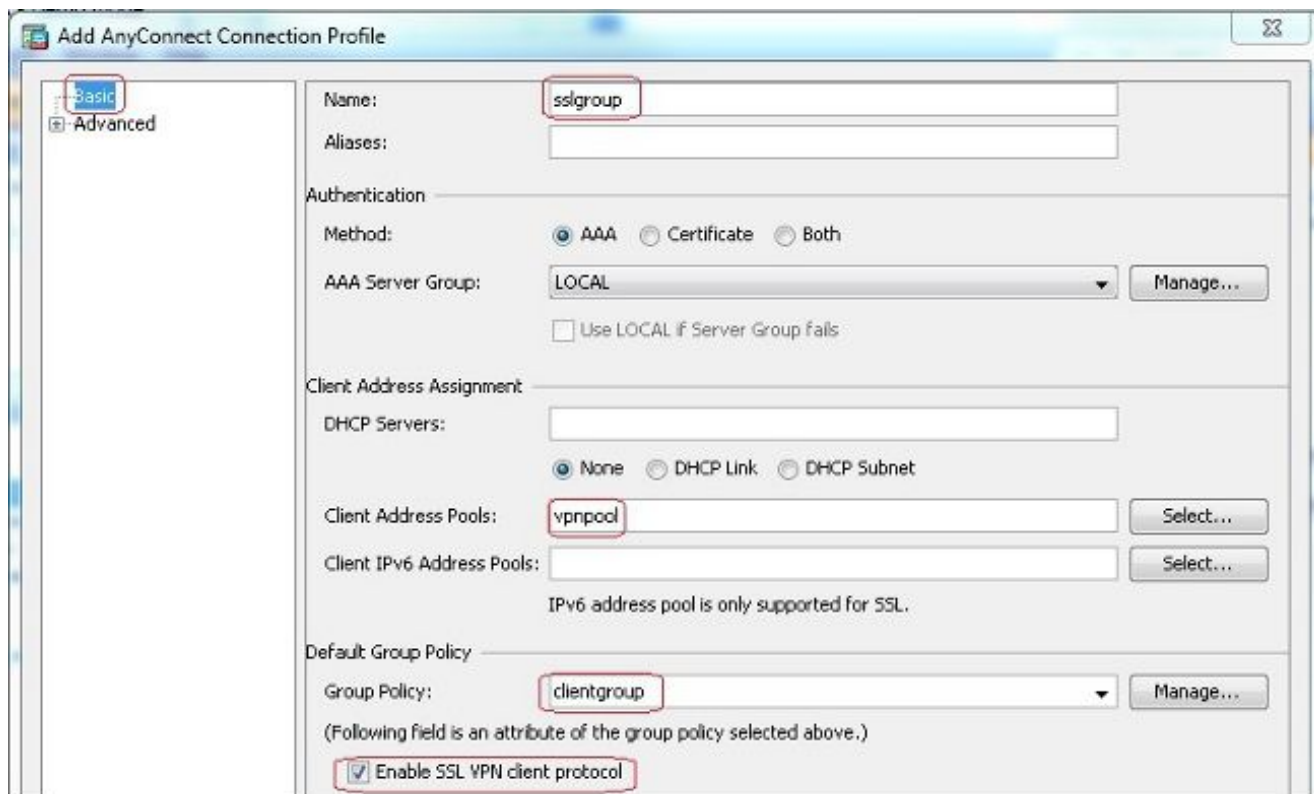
Add AnyConnect Connection Profile

Basic
Advanced

Name: sslgroup
Aliases:

Authentication
Method: AAA Certificate Both
AAA Server Group: LOCAL Manage...
Use LOCAL if Server Group fails

Client Address Assignment
DHCP Servers:
None DHCP Link DHCP Subnet
Client Address Pools: vpnpool Select...
Client IPv6 Address Pools: Select...
IPv6 address pool is only supported for SSL.

Default Group Policy
Group Policy: clientgroup Manage...
(Following field is an attribute of the group policy selected above.)
Enable SSL VPN client protocol